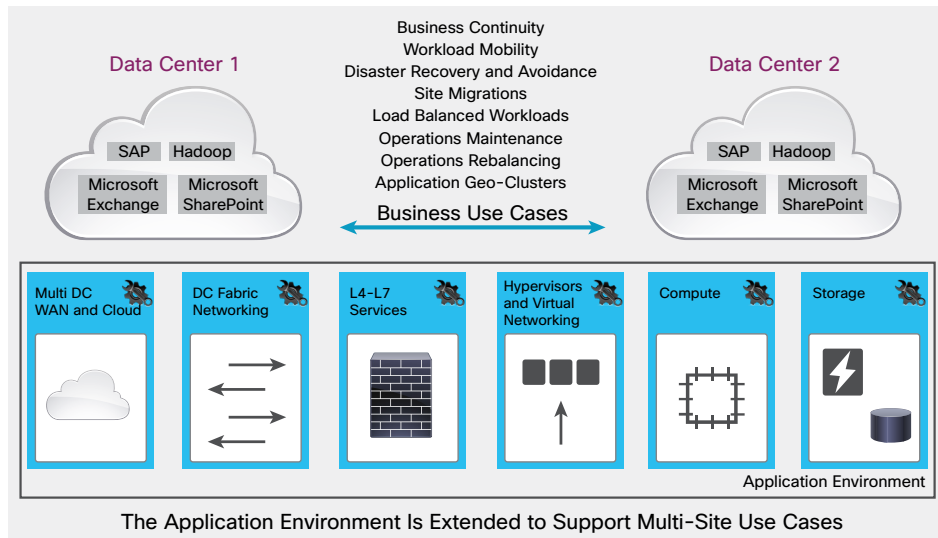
Data Center 1

SAP Hadoop

Microsoft Exchange

Microsoft SharePoint

Business Continuity
Workload Mobility
Disaster Recovery and Avoidance
Site Migrations
Load Balanced Workloads
Operations Maintenance
Operations Rebalancing
Application Geo-Clusters

Business Use Cases

Data Center 2

SAP Hadoop

Microsoft Exchange

Microsoft SharePoint

Multi DC WAN and Cloud

DC Fabric Networking

L4–L7 Services

Hypervisors and Virtual Networking

Compute

Storage

Application Environment

The Application Environment Is Extended to Support Multi-Site Use Cases